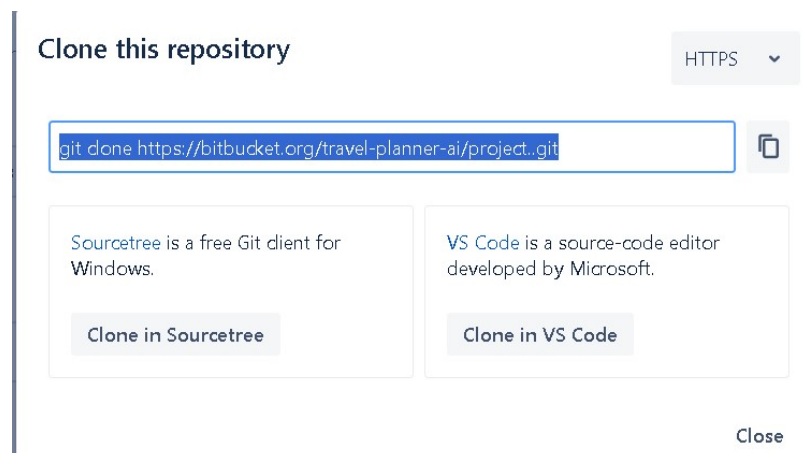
Clone this repository

HTTPS

git clone https://bitbucket.org/travel-planner-ai/project..git

Sourcetree is a free Git client for Windows.

Clone in Sourcetree

VS Code is a source-code editor developed by Microsoft.

Clone in VS Code

Close